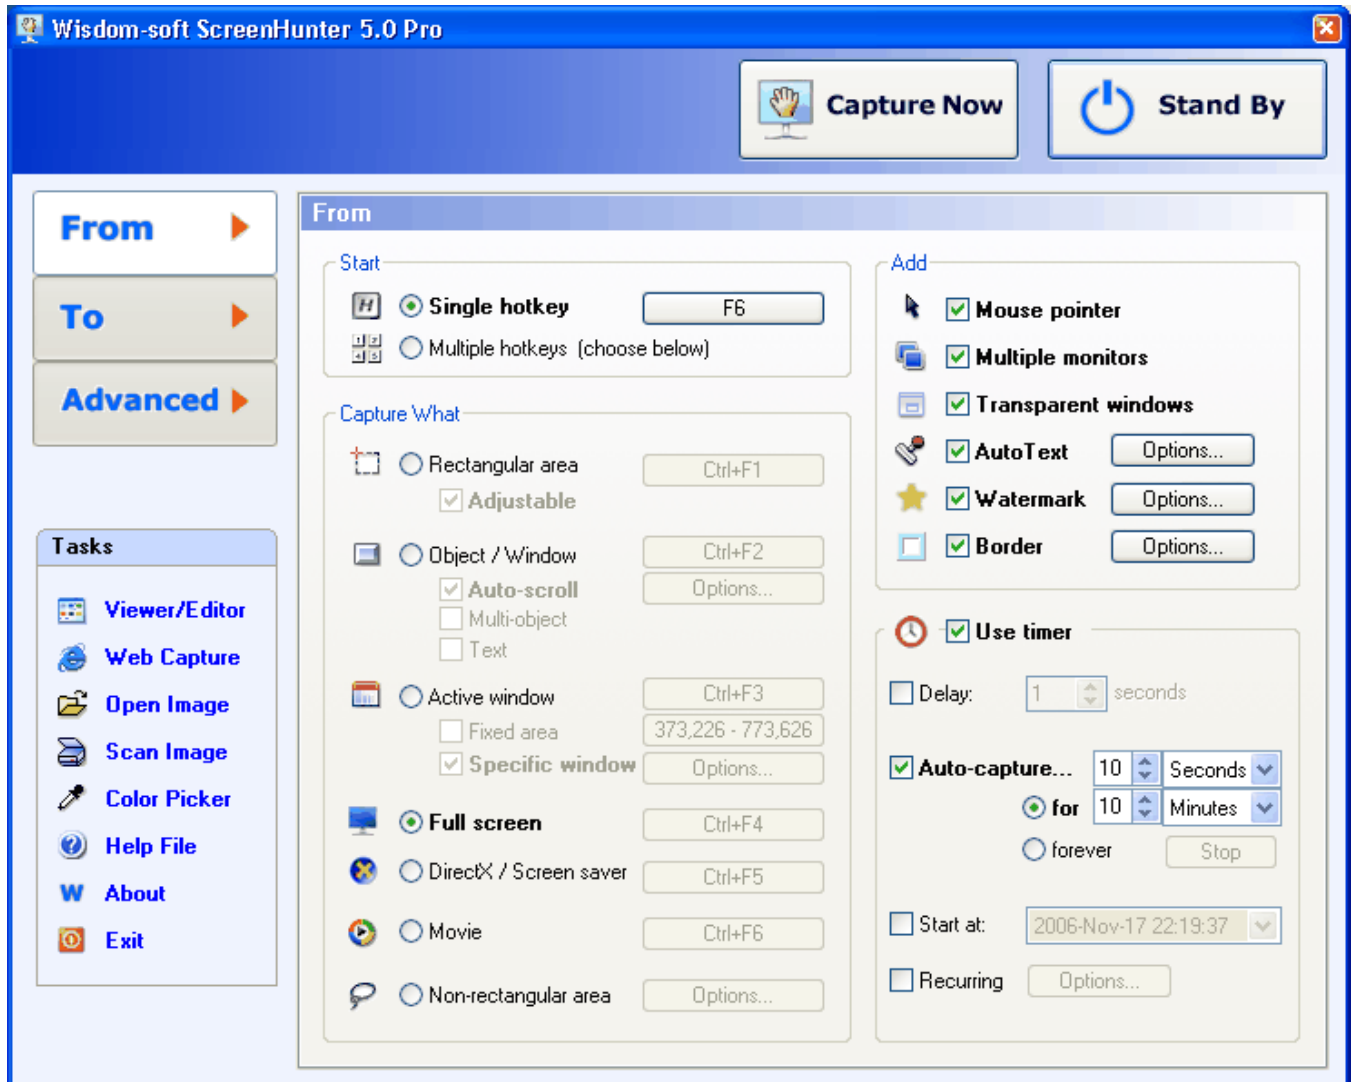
Wisdom-soft ScreenHunter 5.0 Pro

Capture Now

Stand By

From

To

Advanced

Tasks

Viewer/Editor

Web Capture

Open Image

Scan Image

Color Picker

Help File

About

Exit

From

Start

Single hotkey

F6

Multiple hotkeys (choose below)

Capture What

Rectangular area

Ctrl+F1

Adjustable

Object / Window

Ctrl+F2

Auto-scroll

Options...

Multi-object

Text

Active window

Ctrl+F3

Fixed area

373,226 - 773,626

Specific window

Options...

Full screen

Ctrl+F4

DirectX / Screen saver

Ctrl+F5

Movie

Ctrl+F6

Non-rectangular area

Options...

Add

Mouse pointer

Multiple monitors

Transparent windows

AutoText

Options...

Watermark

Options...

Border

Options...

Use timer

Delay:

1

seconds

Auto-capture...

10

Seconds

for

10

Minutes

forever

Stop

Start at:

2006-Nov-17 22:19:37

Recurring

Options...